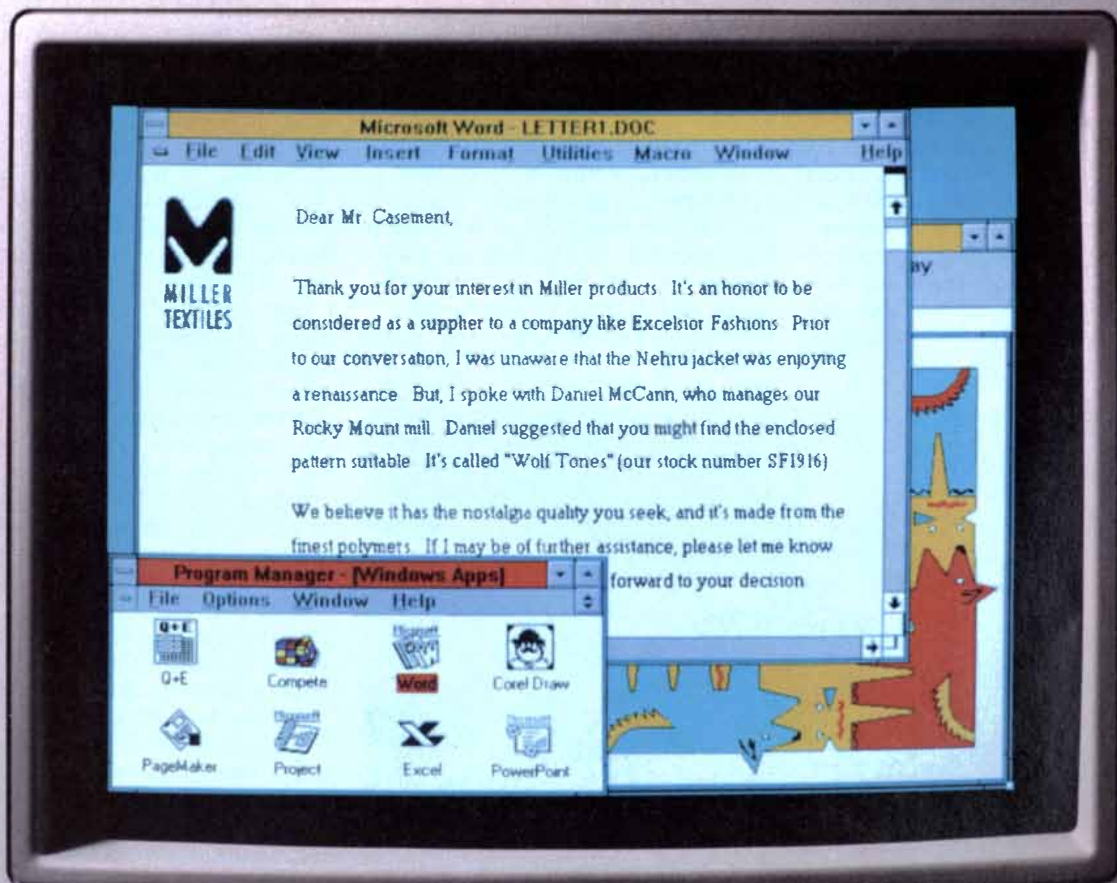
Microsoft Word - LETTER1.DOC
File Edit View Insert Format Utilities Macro Window Help

MILLER TEXTILES

Dear Mr. Casement,

Thank you for your interest in Miller products. It's an honor to be considered as a suppher to a company like Excelsior Fashions. Prior to our conversation, I was unaware that the Nehru jacket was enjoying a renaissance. But, I spoke with Daniel McCann, who manages our Rocky Mount mill. Daniel suggested that you might find the enclosed pattern suitable. It's called "Wolf Tones" (our stock number SF1916).

We believe it has the nostalgia quality you seek, and it's made from the finest polymers. If I may be of further assistance, please let me know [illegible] forward to your decision.

ay

Program Manager - [Windows Apps]
File Options Window Help

Q+E
Q+E
Compete
Word
Corel Draw
PageMaker
Project
Excel
PowerPoint